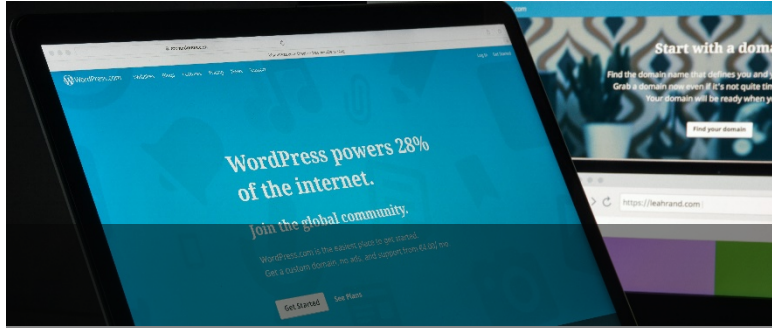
WordPress.com

WordPress powers 28% of the internet.

Join the global community.

WordPress.com is the easiest place to get started. Get a custom domain, no ads, and support from $3.00/mo.

Get Started

See Plans

Log In

Start with a doma

Find the domain name that defines you and y

Grab a domain now even if it's not quite tim

Your domain will be ready when yo

Find your domain

https://leahrand.com